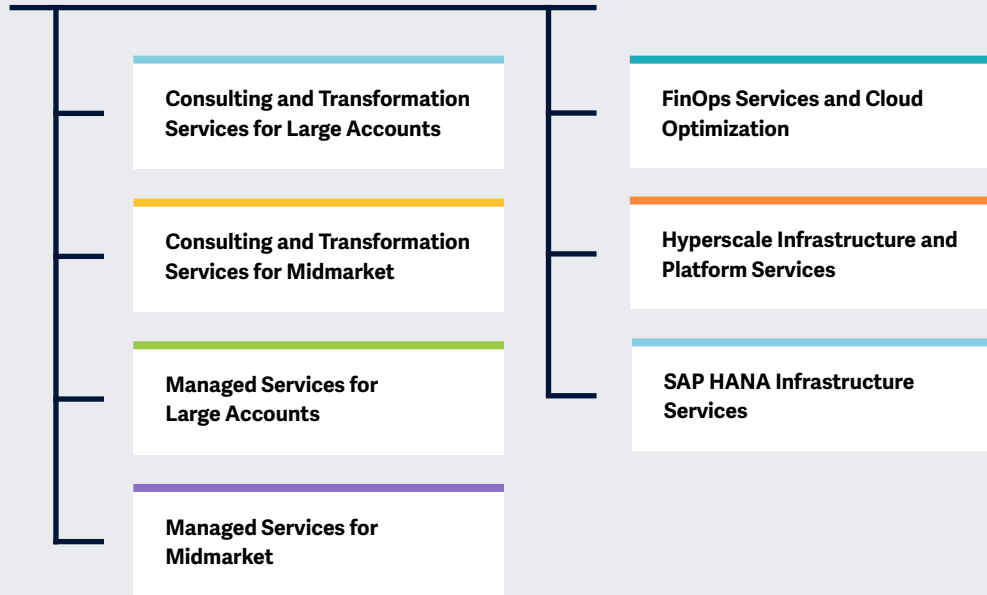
Consulting and Transformation Services for Large Accounts

Consulting and Transformation Services for Midmarket

Managed Services for Large Accounts

Managed Services for Midmarket

FinOps Services and Cloud Optimization

Hyperscale Infrastructure and Platform Services

SAP HANA Infrastructure Services